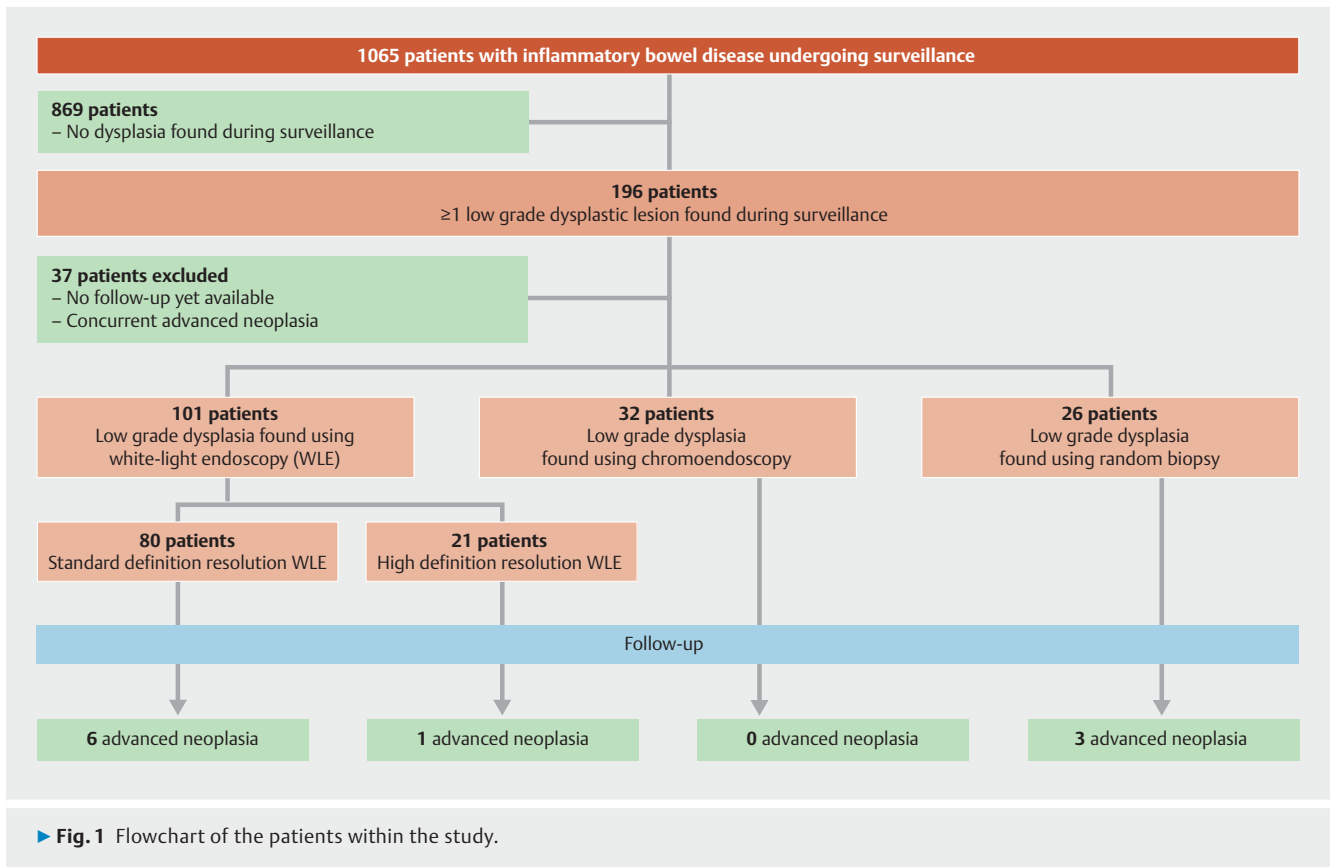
1065 patients with inflammatory bowel disease undergoing surveillance

869 patients
– No dysplasia found during surveillance

196 patients
≥1 low grade dysplastic lesion found during surveillance

37 patients excluded
– No follow-up yet available
– Concurrent advanced neoplasia

101 patients
Low grade dysplasia found using white-light endoscopy (WLE)

32 patients
Low grade dysplasia found using chromoendoscopy

26 patients
Low grade dysplasia found using random biopsy

80 patients
Standard definition resolution WLE

21 patients
High definition resolution WLE

Follow-up

6 advanced neoplasia

1 advanced neoplasia

0 advanced neoplasia

3 advanced neoplasia

▸ Fig. 1 Flowchart of the patients within the study.